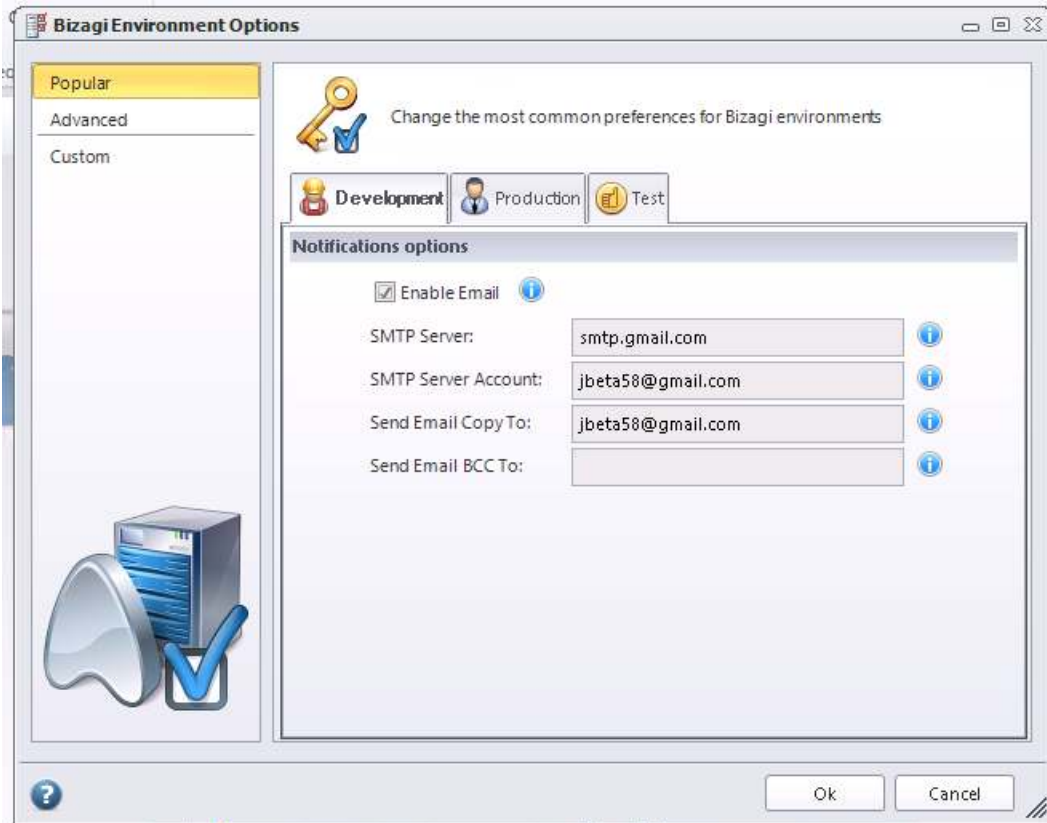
Bizagi Environment Options

Popular
Advanced
Custom

Change the most common preferences for Bizagi environments

Development | Production | Test

Notifications options

Enable Email

SMTP Server: smtp.gmail.com
SMTP Server Account: jbeta58@gmail.com
Send Email Copy To: jbeta58@gmail.com
Send Email BCC To:

Ok
Cancel